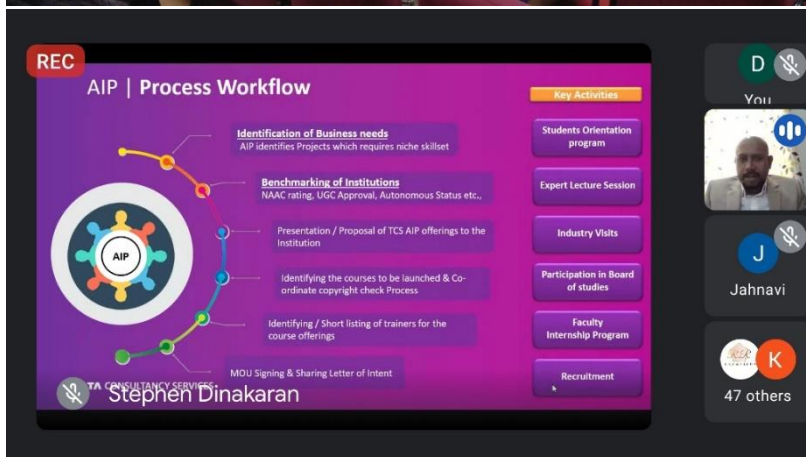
REC

AIP | Process Workflow

AIP

Identification of Business needs
AIP identifies Projects which requires niche skillset

Benchmarking of Institutions
NAAC rating, UGC Approval, Autonomous Status etc.,

Presentation / Proposal of TCS AIP offerings to the Institution

Identifying the courses to be launched & Co-ordinate copyright check Process

Identifying / Short listing of trainers for the course offerings

MOU Signing & Sharing Letter of Intent

Key Activities

Students Orientation program

Expert Lecture Session

Industry Visits

Participation in Board of studies

Faculty Internship Program

Recruitment

TA CONSULTANCY SERVICES

Stephen Dinakaran

D
You

J
Jahnavi

K
47 others